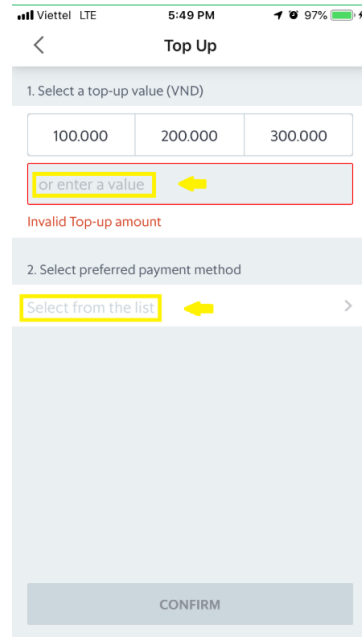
Viettel LTE 5:49 PM 97%

<

Top Up

1. Select a top-up value (VND)

| 100.000 | 200.000 | 300.000 |
|---|---|---|

or enter a value

Invalid Top-up amount

2. Select preferred payment method

Select from the list >

CONFIRM